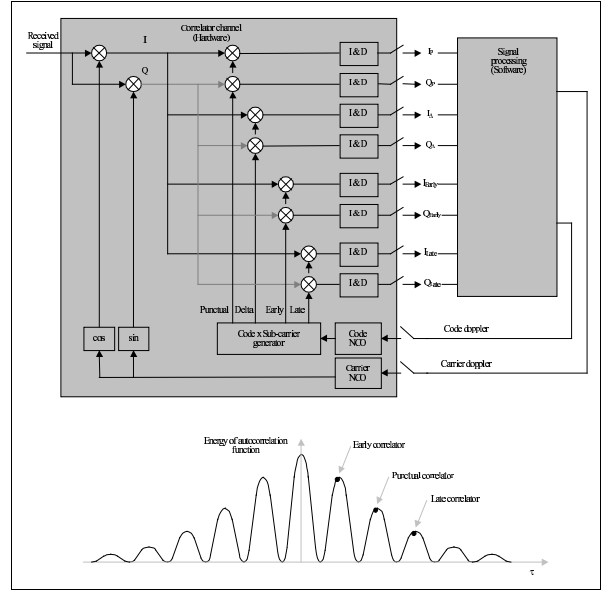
Received signal

I

Q

Correlator channel (Hardware)

I&D

I&D

I&D

I&D

I&D

I&D

I&D

I&D

$I_P$

$Q_P$

$I_\Delta$

$Q_\Delta$

$I_{Early}$

$Q_{Early}$

$I_{Late}$

$Q_{Late}$

Signal processing (Software)

Punctual Delta Early Late

Code x Sub-carrier generator

Code NCO

Code doppler

cos

sin

Carrier NCO

Carrier doppler

Energy of autocorrelation function

Early correlator

Punctual correlator

Late correlator

$\tau$